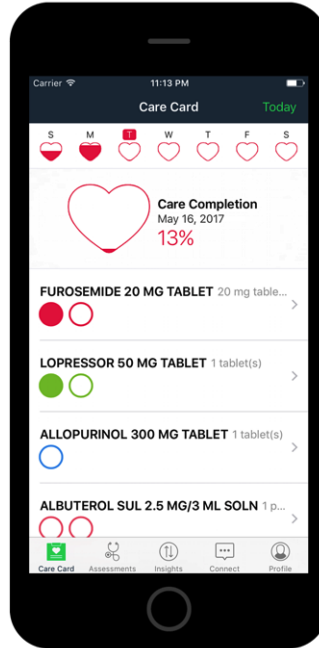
Carrier
11:13 PM

Care Card
Today

S M T W T F S

Care Completion
May 16, 2017
13%

FUROSEMIDE 20 MG TABLET 20 mg table...

LOPRESSOR 50 MG TABLET 1 tablet(s)

ALLOPURINOL 300 MG TABLET 1 tablet(s)

ALBUTEROL SUL 2.5 MG/3 ML SOLN 1 p...

Care Card
Assessments
Insights
Connect
Profile